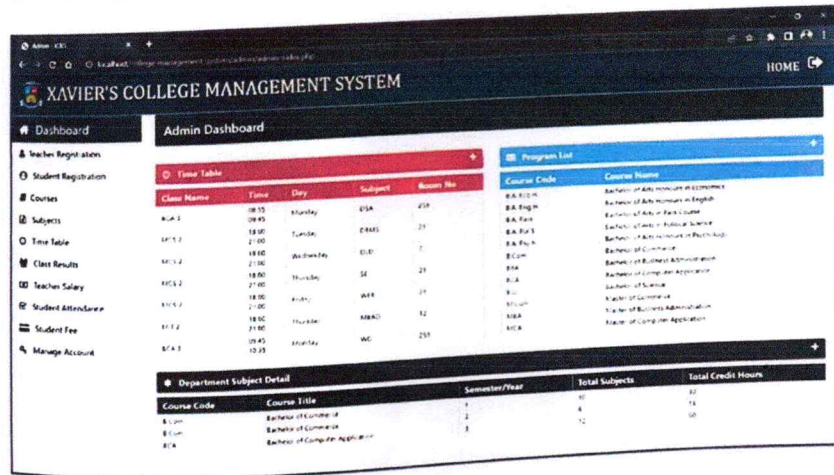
Admin - XCI
localhost/college-management-system/admin/admin-index.php

XAVIER'S COLLEGE MANAGEMENT SYSTEM

HOME

Dashboard
Teacher Registration
Student Registration
Courses
Subjects
Time Table
Class Results
Teacher Salary
Student Attendance
Student Fee
Manage Account

Admin Dashboard

Time Table

| Class Name | Time | Day | Subject | Room No |
|---|---|---|---|---|
| BCA 3 | 08:15 09:45 | Monday | DSA | 259 |
| MCS 2 | 18:00 21:00 | Tuesday | DBMS | 21 |
| MCS 2 | 18:00 21:00 | Wednesday | OOP | 7 |
| MCS 2 | 18:00 21:00 | Thursday | SE | 21 |
| MCS 2 | 18:00 21:00 | Friday | WEB | 21 |
| MIT 2 | 18:00 21:00 | Thursday | MBAD | 12 |
| BCA 3 | 09:45 10:35 | Monday | WC | 259 |

Program List

| Course Code | Course Name |
|---|---|
| BA Eco H | Bachelor of Arts Honours in Economics |
| BA Eng H | Bachelor of Arts Honours in English |
| BA Pass | Bachelor of Arts in Pass Course |
| BA Pol S | Bachelor of Arts in Political Science |
| BA Psy H | Bachelor of Arts Honours in Psychology |
| B.Com | Bachelor of Commerce |
| BBA | Bachelor of Business Administration |
| BCA | Bachelor of Computer Application |
| B.Sc | Bachelor of Science |
| M.Com | Master of Commerce |
| MBA | Master of Business Administration |
| MCA | Master of Computer Application |

Department Subject Detail

| Course Code | Course Title | Semester/Year | Total Subjects | Total Credit Hours |
|---|---|---|---|---|
| B.Com | Bachelor of Commerce | 1 | 10 | 32 |
| B.Com | Bachelor of Commerce | 2 | 6 | 18 |
| BCA | Bachelor of Computer Application | 3 | 12 | 50 |